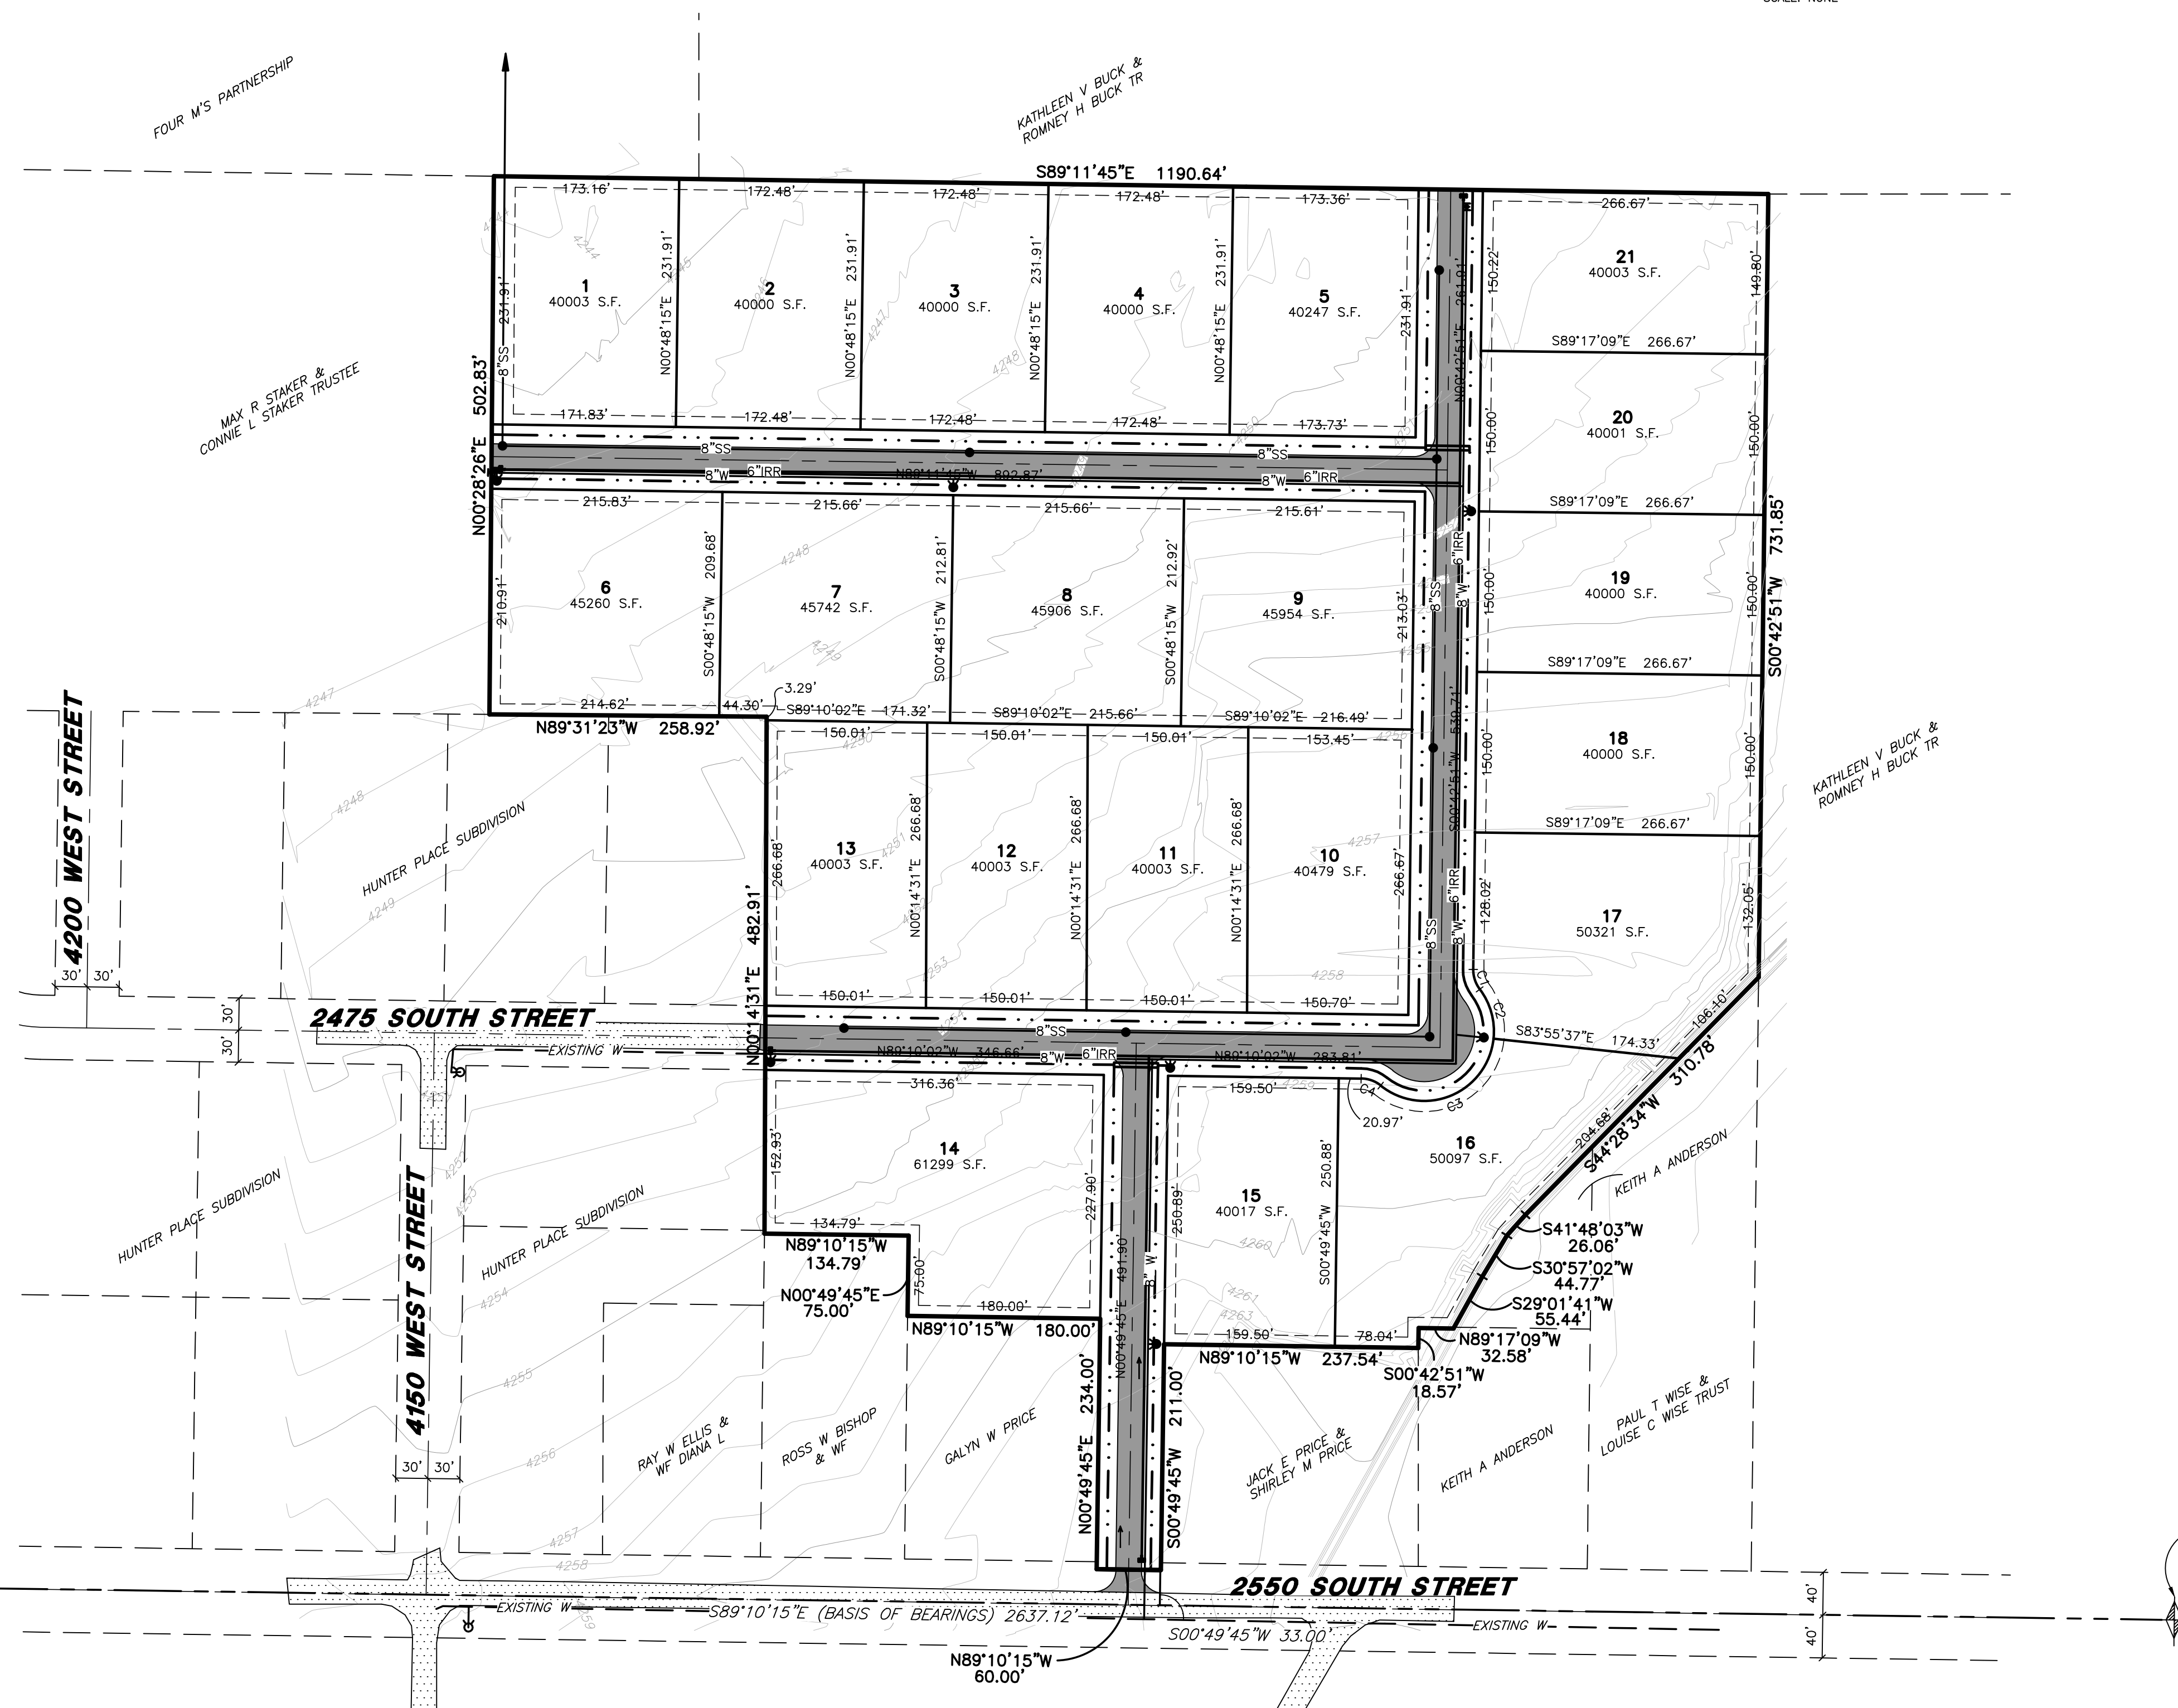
FOUR M'S PARTNERSHIP

KATHLEEN V BUCK & ROMNEY H BUCK TR

S89°11'45"E 1190.64'

173.16' 172.48' 172.48' 172.48' 173.36' 266.67'

1 40003 S.F.
2 40000 S.F.
3 40000 S.F.
4 40000 S.F.
5 40247 S.F.
21 40003 S.F.

231.91' N00°48'15"E 231.91' N00°48'15"E 231.91' N00°48'15"E 231.91' N00°48'15"E 231.91' 231.91'

150.22' 149.80'

S89°17'09"E 266.67'

20 40001 S.F.

MAX R STAKER & CONNIE L STAKER TRUSTEE

502.83'

8"SS

171.83' 172.48' 172.48' 172.48' 173.73'

150.00' 150.00'

8"SS 8"SS

N00°28'26"E

8"W 6"IRR N88°11'45"W 802.87' 8"W 6"IRR

S89°17'09"E 266.67'

215.83' 215.66' 215.66' 215.61'

6 45260 S.F.
7 45742 S.F.
8 45906 S.F.
9 45954 S.F.
19 40000 S.F.

210.91' 209.68' S00°48'15"W 212.81' S00°48'15"W 212.92' S00°48'15"W 213.03'

8"SS 8"W 6"IRR

150.00' 150.00'

S00°42'51"W 731.85'

S89°17'09"E 266.67'

214.62' 44.30' 3.29'

S89°10'02"E 171.32' S89°10'02"E 215.66' S89°10'02"E 216.49'

N89°31'23"W 258.92'

4200 WEST STREET

150.01' 150.01' 150.01' 153.45'

18 40000 S.F.

150.00' 150.00'

S00°42'51"W 539.71'

S89°17'09"E 266.67'

KATHLEEN V BUCK & ROMNEY H BUCK TR

HUNTER PLACE SUBDIVISION

13 40003 S.F.
12 40003 S.F.
11 40003 S.F.
10 40479 S.F.
17 50321 S.F.

266.68' N00°14'31"E 266.68' N00°14'31"E 266.68' N00°14'31"E 266.68' 266.67'

482.91'

128.02' 132.05'

8"SS 8"W 6"IRR

30' 30'

150.01' 150.01' 150.01' 150.70'

C1 C2

2475 SOUTH STREET

30' 30'

8"SS

S83°55'37"E 174.33'

106.10'

EXISTING W

N00°14'31"E

N89°10'02"W 346.66' 8"W 6"IRR N89°10'02"W 283.81'

310.78'

316.36' 159.50' C4 C3

20.97'

14 61299 S.F.

16 50097 S.F.

152.93'

204.68'

S44°28'34"W

KEITH A ANDERSON

15 40017 S.F.

227.90' 250.89' S00°49'45"W 250.88'

HUNTER PLACE SUBDIVISION

HUNTER PLACE SUBDIVISION

4150 WEST STREET

134.79'

N89°10'15"W 134.79'

491.90'

8"W

S41°48'03"W 26.06'

S30°57'02"W 44.77'

N00°49'45"E 75.00'

75.00'

180.00'

S29°01'41"W 55.44'

159.50' 78.04'

N89°17'09"W 32.58'

N89°10'15"W 180.00'

N89°10'15"W 237.54'

S00°42'51"W 18.57'

N00°49'45"E

234.00'

211.00'

N00°49'45"E

S00°49'45"W

RAY W ELLIS & WF DIANA L

ROSS W BISHOP & WF

GALYN W PRICE

JACK E PRICE & SHIRLEY M PRICE

KEITH A ANDERSON

PAUL T WISE & LOUISE C WISE TRUST

30' 30'

2550 SOUTH STREET

40' 40'

EXISTING W

S89°10'15"E (BASIS OF BEARINGS) 2637.12'

S00°49'45"W 33.00'

EXISTING W

N89°10'15"W 60.00'

4244 4245 4247 4248 4247 4248 4249 4250 4251 4253 4254 4255 4256 4257 4258 4259 4260 4261 4263